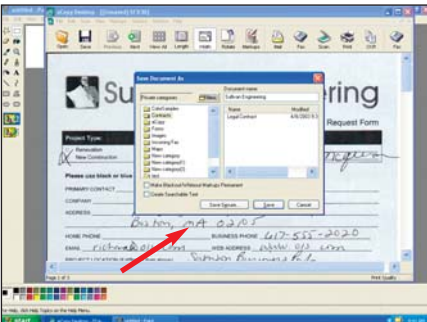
eCopy Desktop - [Untitled] [1/3]

File Edit View Tools Markups Options Window Help

Open Save Previous Next View All Length Hold Rotate Markups Mail Fax Scan Print OCR Fax

Su ering

Request Form

Project Type:

Renovation

New Construction

Please use black or blue

PRIMARY CONTACT

COMPANY

ADDRESS

Boston, MA 02205

HOME PHONE

BUSINESS PHONE 617-555-2020

EMAIL richard@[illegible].com

WEB ADDRESS www.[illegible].com

Sullivan Business Park

Save Document As

Private categories:

New

Document name:

Sullivan Engineering

ColorCategory

Contracts

eCopy

Forms

Images

Incoming Fax

Maps

New category

New category(1)

New category(2)

test

Name

Modified

Legal Contract

4/9/2003 9:1

Make Blackout/Whiteout Markups Permanent

Create Searchable Text

Save Signature...

Save

Cancel

For Help, click Help Topics on the Help Menu.

Page 1 of 3

Print Quality